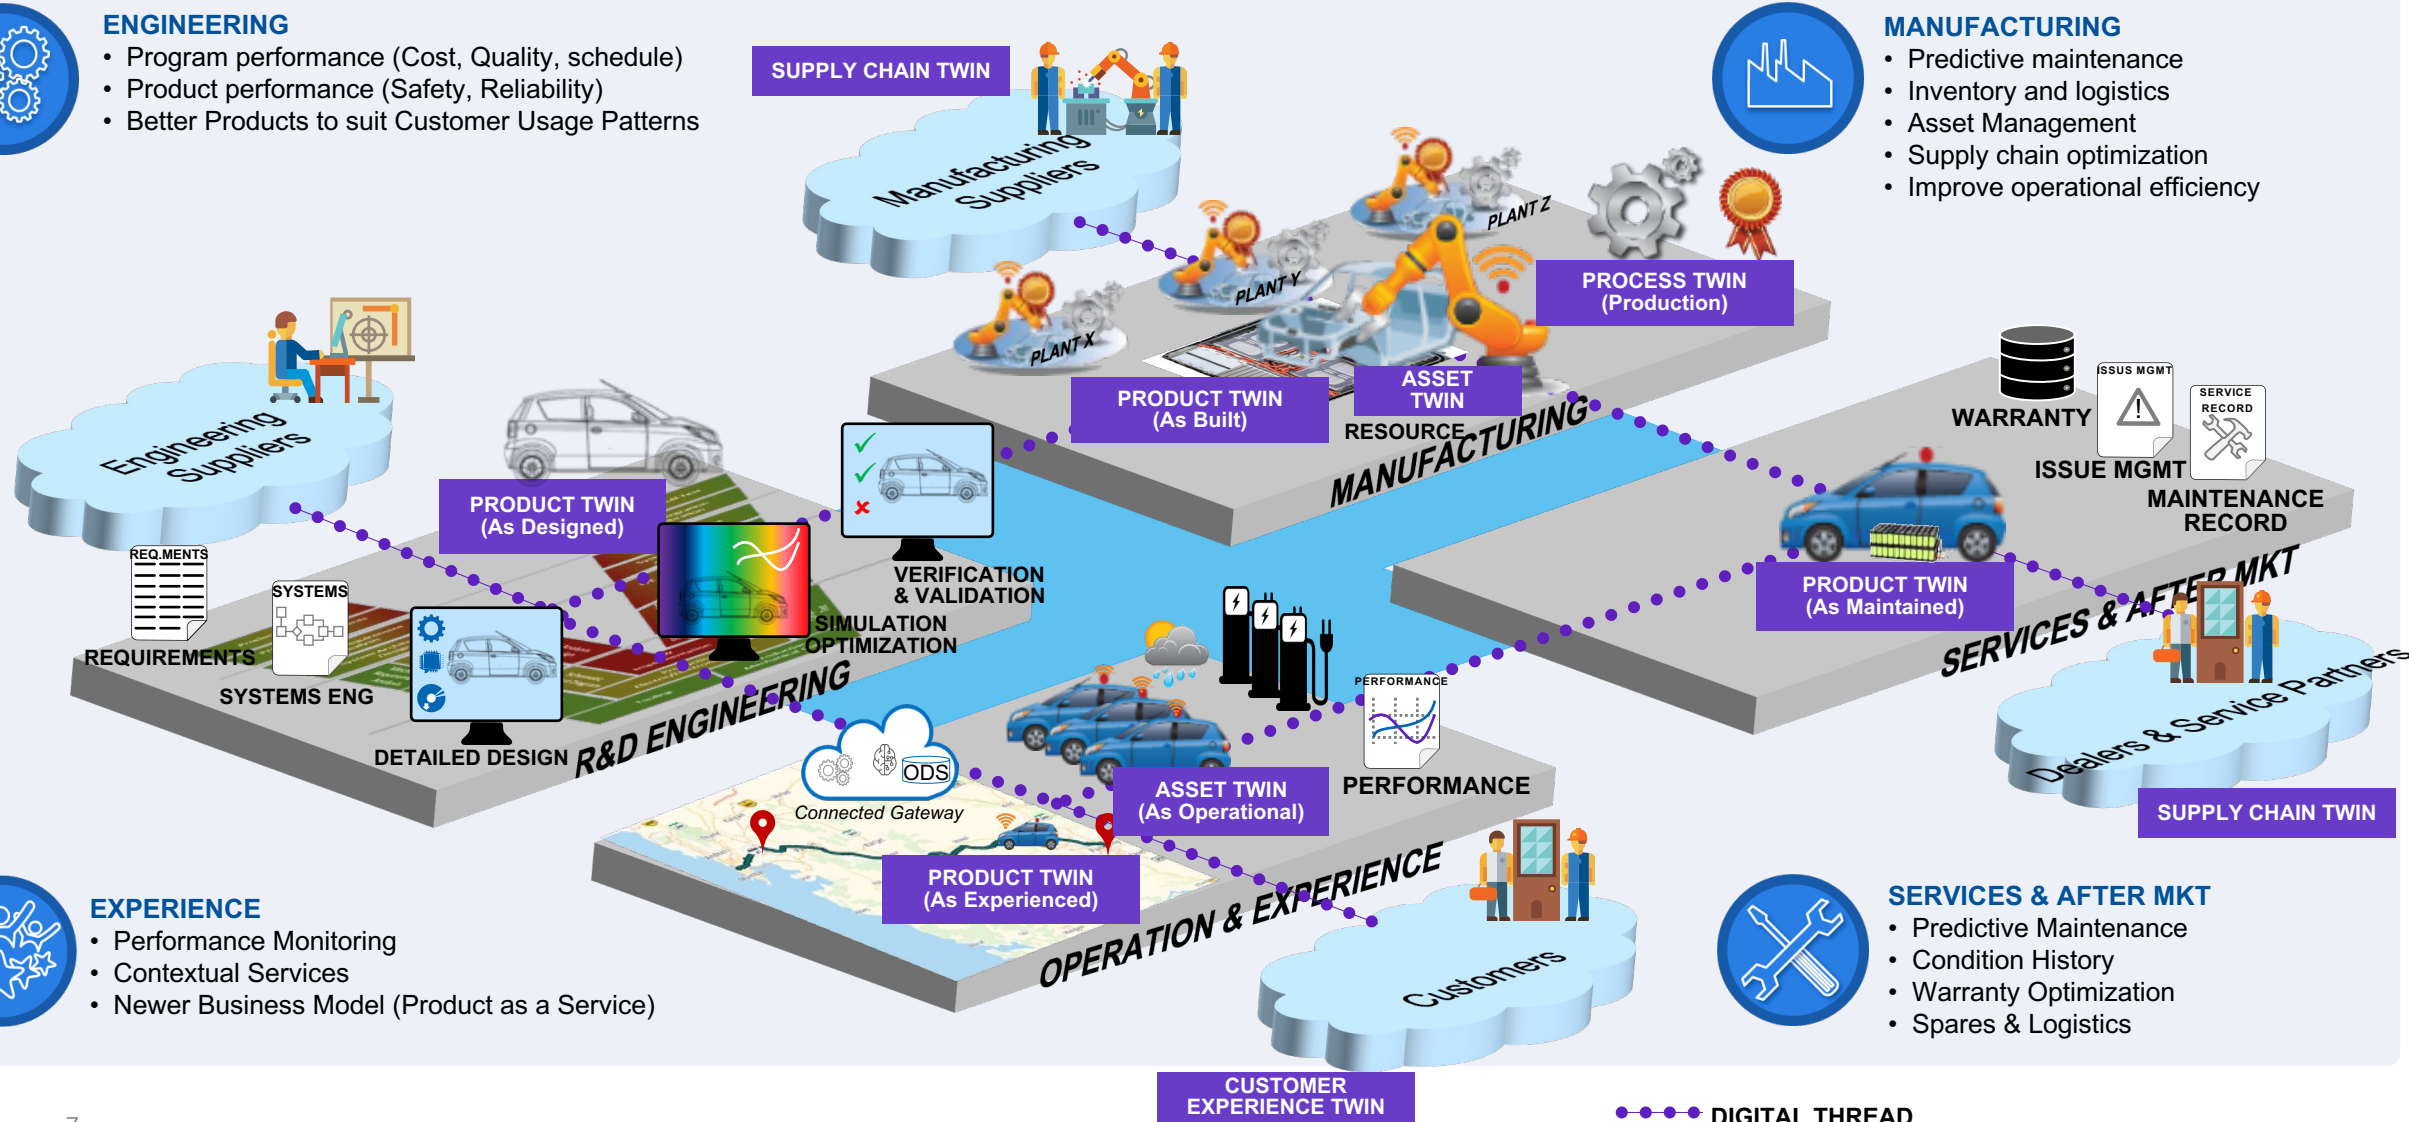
ENGINEERING
• Program performance (Cost, Quality, schedule)
• Product performance (Safety, Reliability)
• Better Products to suit Customer Usage Patterns

SUPPLY CHAIN TWIN

Manufacturing Suppliers

MANUFACTURING
• Predictive maintenance
• Inventory and logistics
• Asset Management
• Supply chain optimization
• Improve operational efficiency

PLANT Z
PLANT Y
PLANT X

PROCESS TWIN
(Production)

PRODUCT TWIN
(As Built)

ASSET TWIN

RESOURCE

MANUFACTURING

Engineering Suppliers

WARRANTY

ISSUS MGMT

SERVICE RECORD

ISSUE MGMT

MAINTENANCE RECORD

PRODUCT TWIN
(As Designed)

VERIFICATION & VALIDATION

REQ.MENTS

SYSTEMS

REQUIREMENTS

SYSTEMS ENG

SIMULATION OPTIMIZATION

DETAILED DESIGN

R&D ENGINEERING

PRODUCT TWIN
(As Maintained)

SERVICES & AFTER MKT

Dealers & Service Partners

PERFORMANCE

PERFORMANCE

ODS

Connected Gateway

ASSET TWIN
(As Operational)

SUPPLY CHAIN TWIN

PRODUCT TWIN
(As Experienced)

OPERATION & EXPERIENCE

EXPERIENCE
• Performance Monitoring
• Contextual Services
• Newer Business Model (Product as a Service)

Customers

SERVICES & AFTER MKT
• Predictive Maintenance
• Condition History
• Warranty Optimization
• Spares & Logistics

CUSTOMER EXPERIENCE TWIN

DIGITAL THREAD